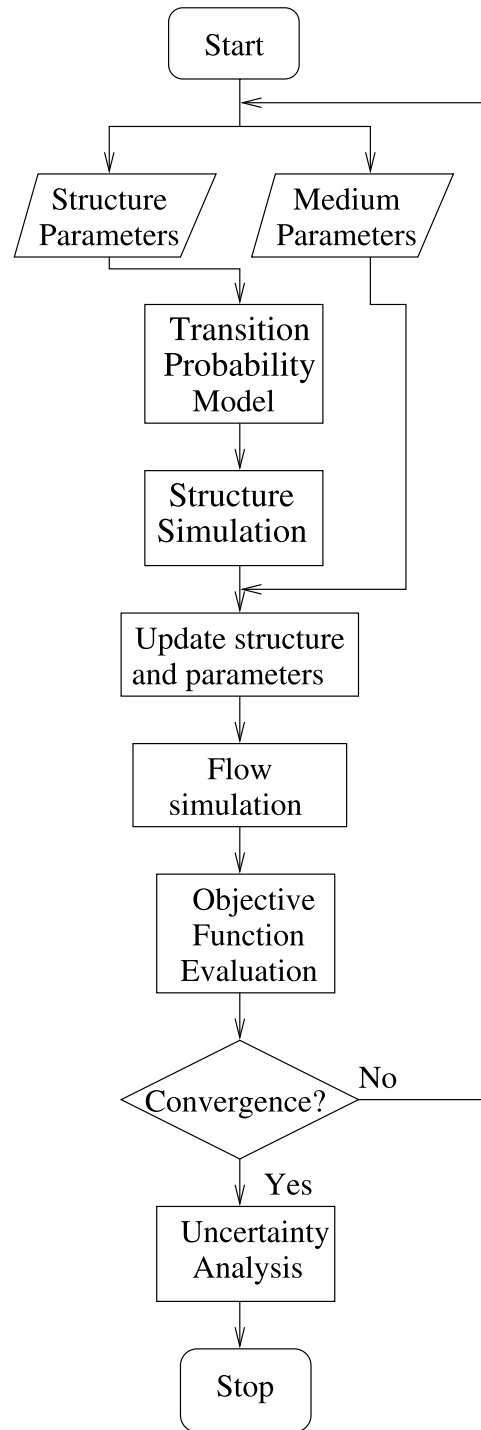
Start

Structure Parameters

Medium Parameters

Transition Probability Model

Structure Simulation

Update structure and parameters

Flow simulation

Objective Function Evaluation

Convergence?

No

Yes

Uncertainty Analysis

Stop